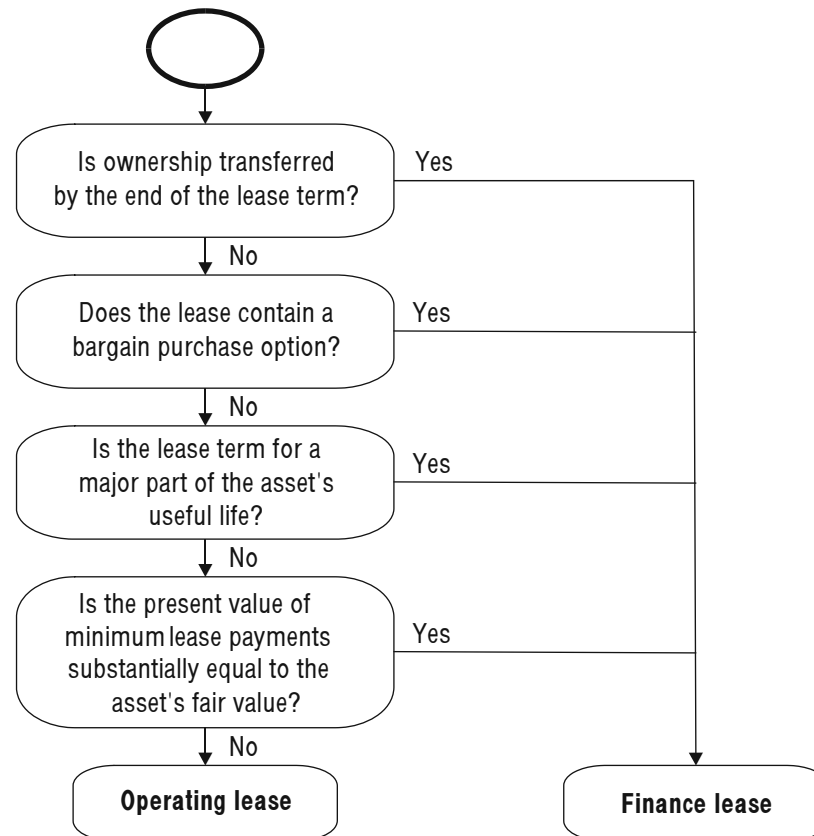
Is ownership transferred by the end of the lease term?

Yes

No

Does the lease contain a bargain purchase option?

Yes

No

Is the lease term for a major part of the asset's useful life?

Yes

No

Is the present value of minimum lease payments substantially equal to the asset's fair value?

Yes

No

Operating lease

Finance lease